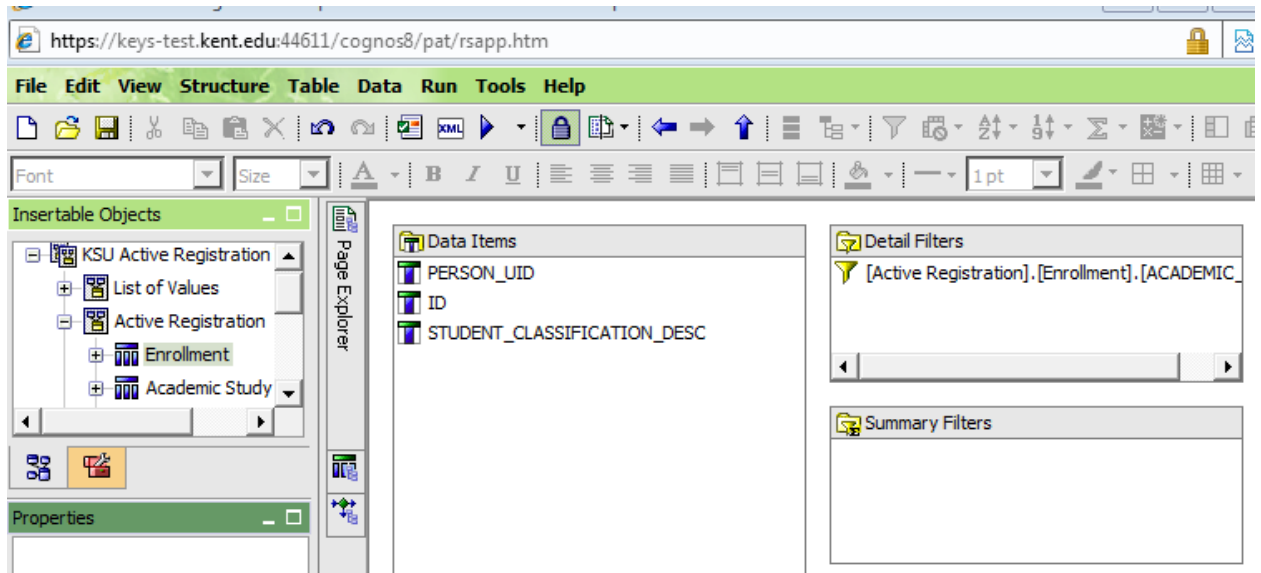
https://keys-test.kent.edu:44611/cognos8/pat/rsapp.htm

File Edit View Structure Table Data Run Tools Help

Font Size 1 pt

Insertable Objects

KSU Active Registration
List of Values
Active Registration
Enrollment
Academic Study

Properties

Page Explorer

Data Items
PERSON_UID
ID
STUDENT_CLASSIFICATION_DESC

Detail Filters
[Active Registration].[Enrollment].[ACADEMIC_

Summary Filters